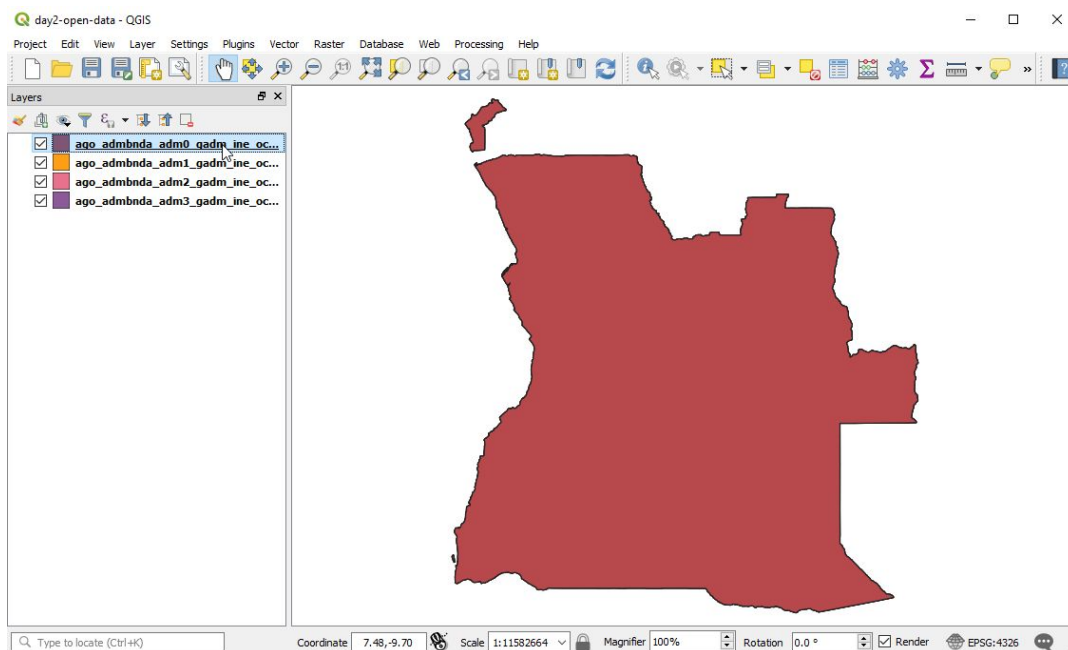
day2-open-data - QGIS

Project Edit View Layer Settings Plugins Vector Raster Database Web Processing Help

Layers

ago_admbnda_adm0_gadm_ine_oc...
ago_admbnda_adm1_gadm_ine_oc...
ago_admbnda_adm2_gadm_ine_oc...
ago_admbnda_adm3_gadm_ine_oc...

Type to locate (Ctrl+K)

Coordinate 7.48,-9.70 Scale 1:11582664 Magnifier 100% Rotation 0.0 ° Render EPSG:4326